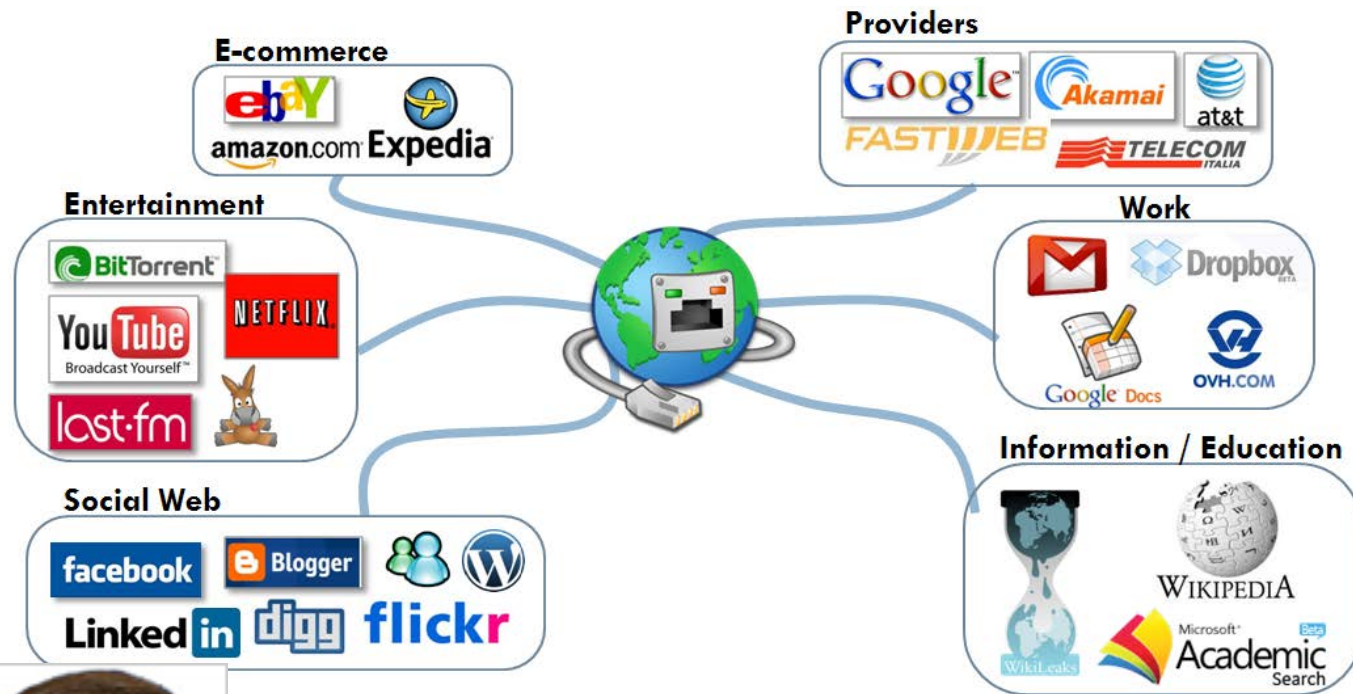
E-commerce
ebay
amazon.com
Expedia

Providers
Google
Akamai
at&t
FASTWEB
TELECOM ITALIA

Entertainment
BitTorrent
NETFLIX
YouTube
Broadcast Yourself
last·fm

Work
Dropbox BETA
Google Docs
OVH.COM

Social Web
facebook
Blogger
LinkedIn
digg
flickr

Information / Education
WikiLeaks
WIKIPEDIA
Microsoft Academic Search Beta